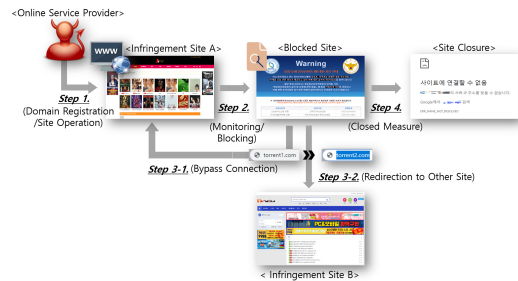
<Online Service Provider>

WWW

<Infringement Site A>

<Blocked Site>

<Site Closure>

Warning

사이트에 연결할 수 없음

Step 1. (Domain Registration /Site Operation)

Step 2. (Monitoring/ Blocking)

Step 4. (Closed Measure)

torrent1.com

torrent2.com

Step 3-1. (Bypass Connection)

Step 3-2. (Redirection to Other Site)

< Infringement Site B>